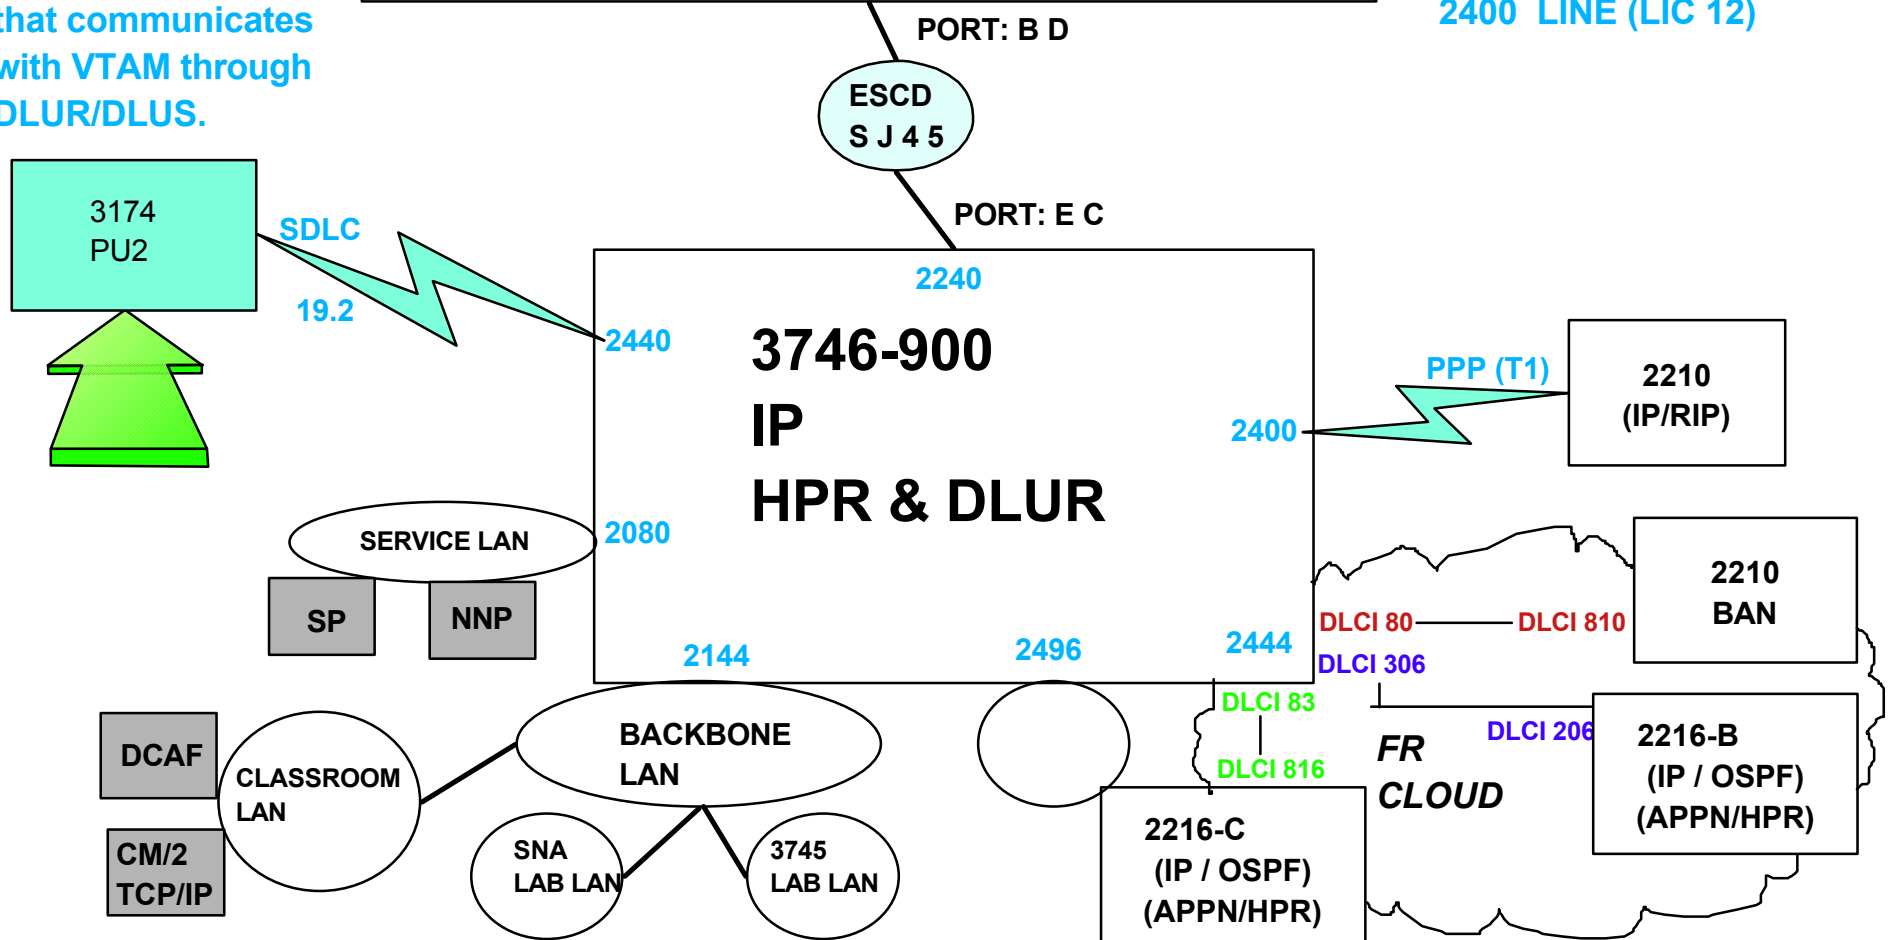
that communicates with VTAM through DLUR/DLUS.

2400 LINE (LIC 12)

PORT: B D

ESCD
S J 4 5

PORT: E C

3174
PU2

SDLC

19.2

2240

2440

3746-900
IP
HPR & DLUR

PPP (T1)

2210
(IP/RIP)

2400

SERVICE LAN

2080

SP

NNP

2210
BAN

DLCI 80

DLCI 810

2144

2496

2444

DLCI 306

DLCI 83

DLCI 206

DCAF

CLASSROOM
LAN

BACKBONE
LAN

FR
CLOUD

2216-B
(IP / OSPF)
(APPN/HPR)

DLCI 816

CM/2
TCP/IP

SNA
LAB LAN

3745
LAB LAN

2216-C
(IP / OSPF)
(APPN/HPR)